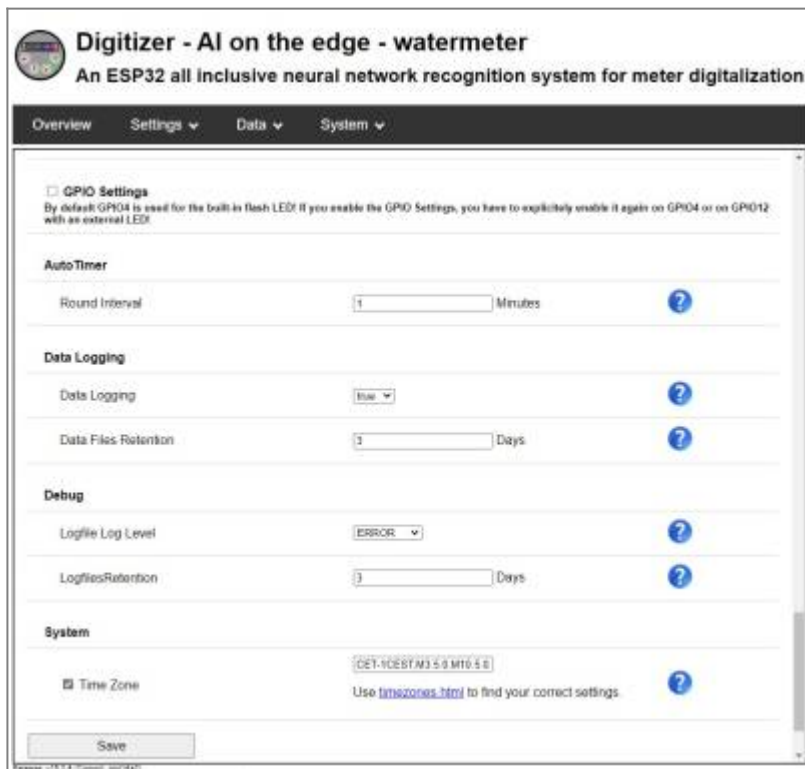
Digitizer - AI on the edge - watermeter

An ESP32 all inclusive neural network recognition system for meter digitalization

Overview Settings Data System

GPIO Settings

By default GPIO4 is used for the built-in flash LED! If you enable the GPIO Settings, you have to explicitely enable it again on GPIO4 or on GPIO12 with an external LED!

AutoTimer

Round Interval 1 Minutes

Data Logging

Data Logging true

Data Files Retention 3 Days

Debug

Logfile Log Level ERROR

LogfilesRetention 3 Days

System

Time Zone CET-1CEST,M3.5.0,M10.5.0

Use timezones.html to find your correct settings.

Save

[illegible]